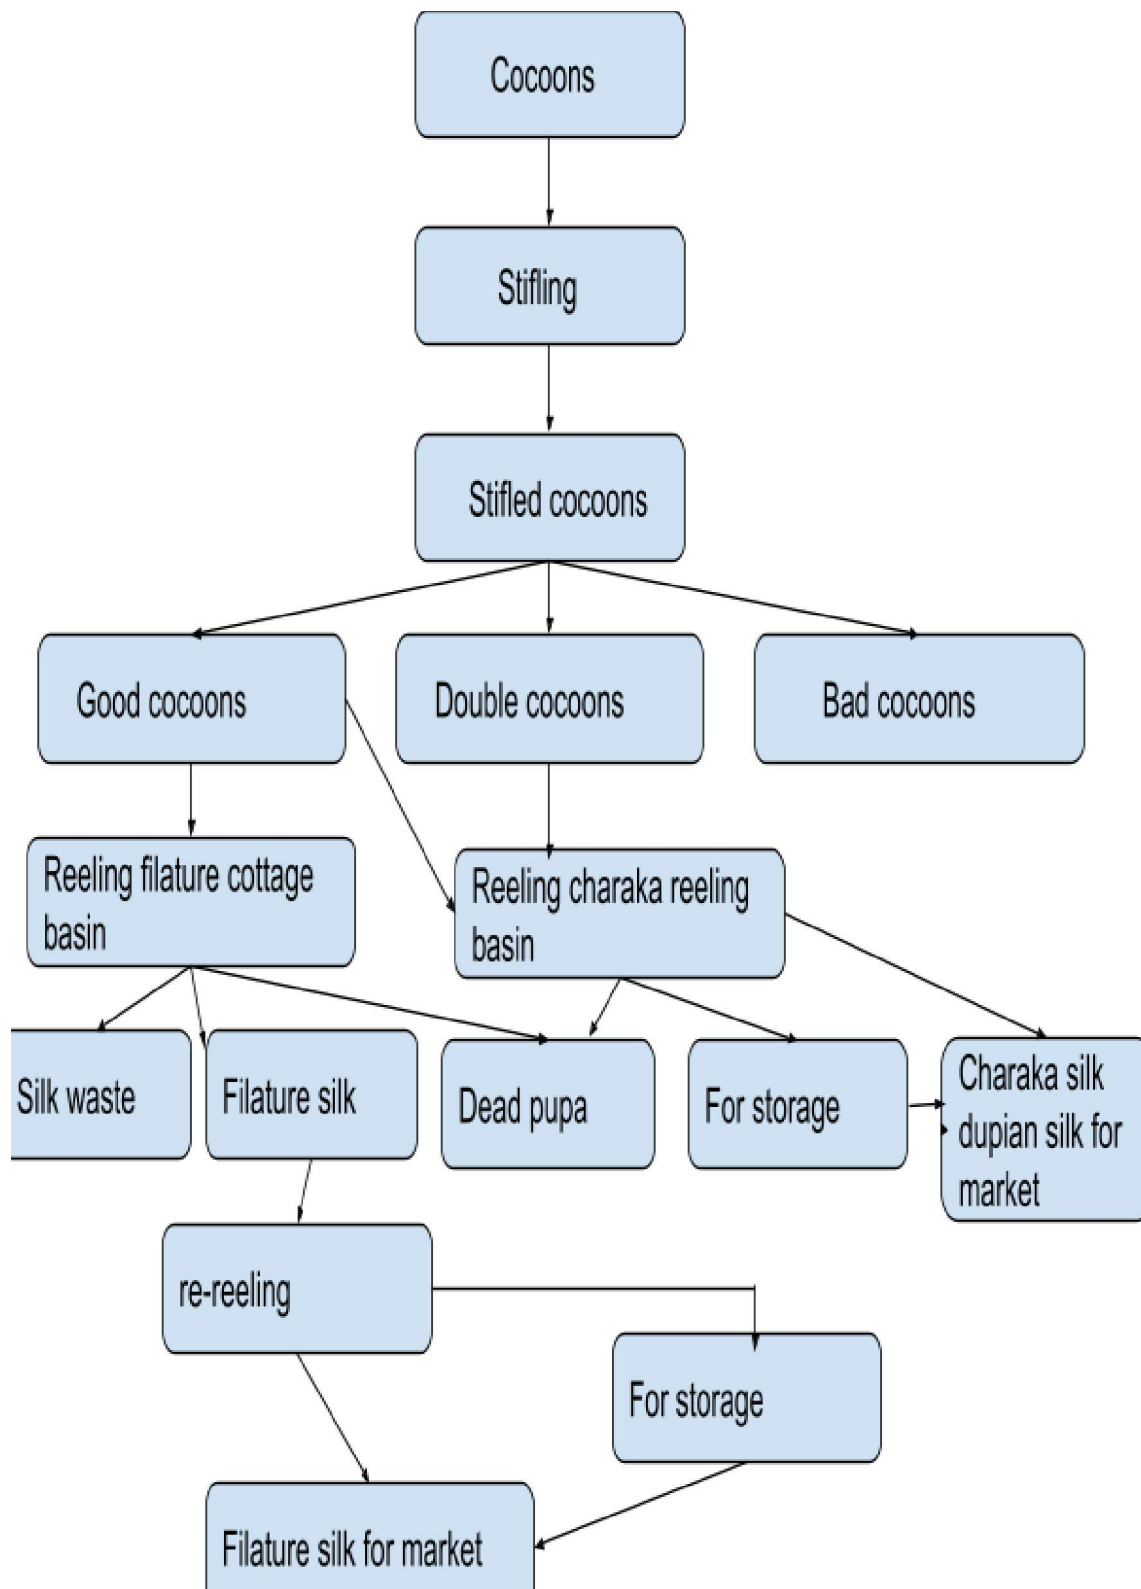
Cocoons

Stifling

Stifled cocoons

Good cocoons

Double cocoons

Bad cocoons

Reeling filature cottage basin

Reeling charaka reeling basin

Silk waste

Filature silk

Dead pupa

For storage

Charaka silk dupian silk for market

re-reeling

For storage

Filature silk for market